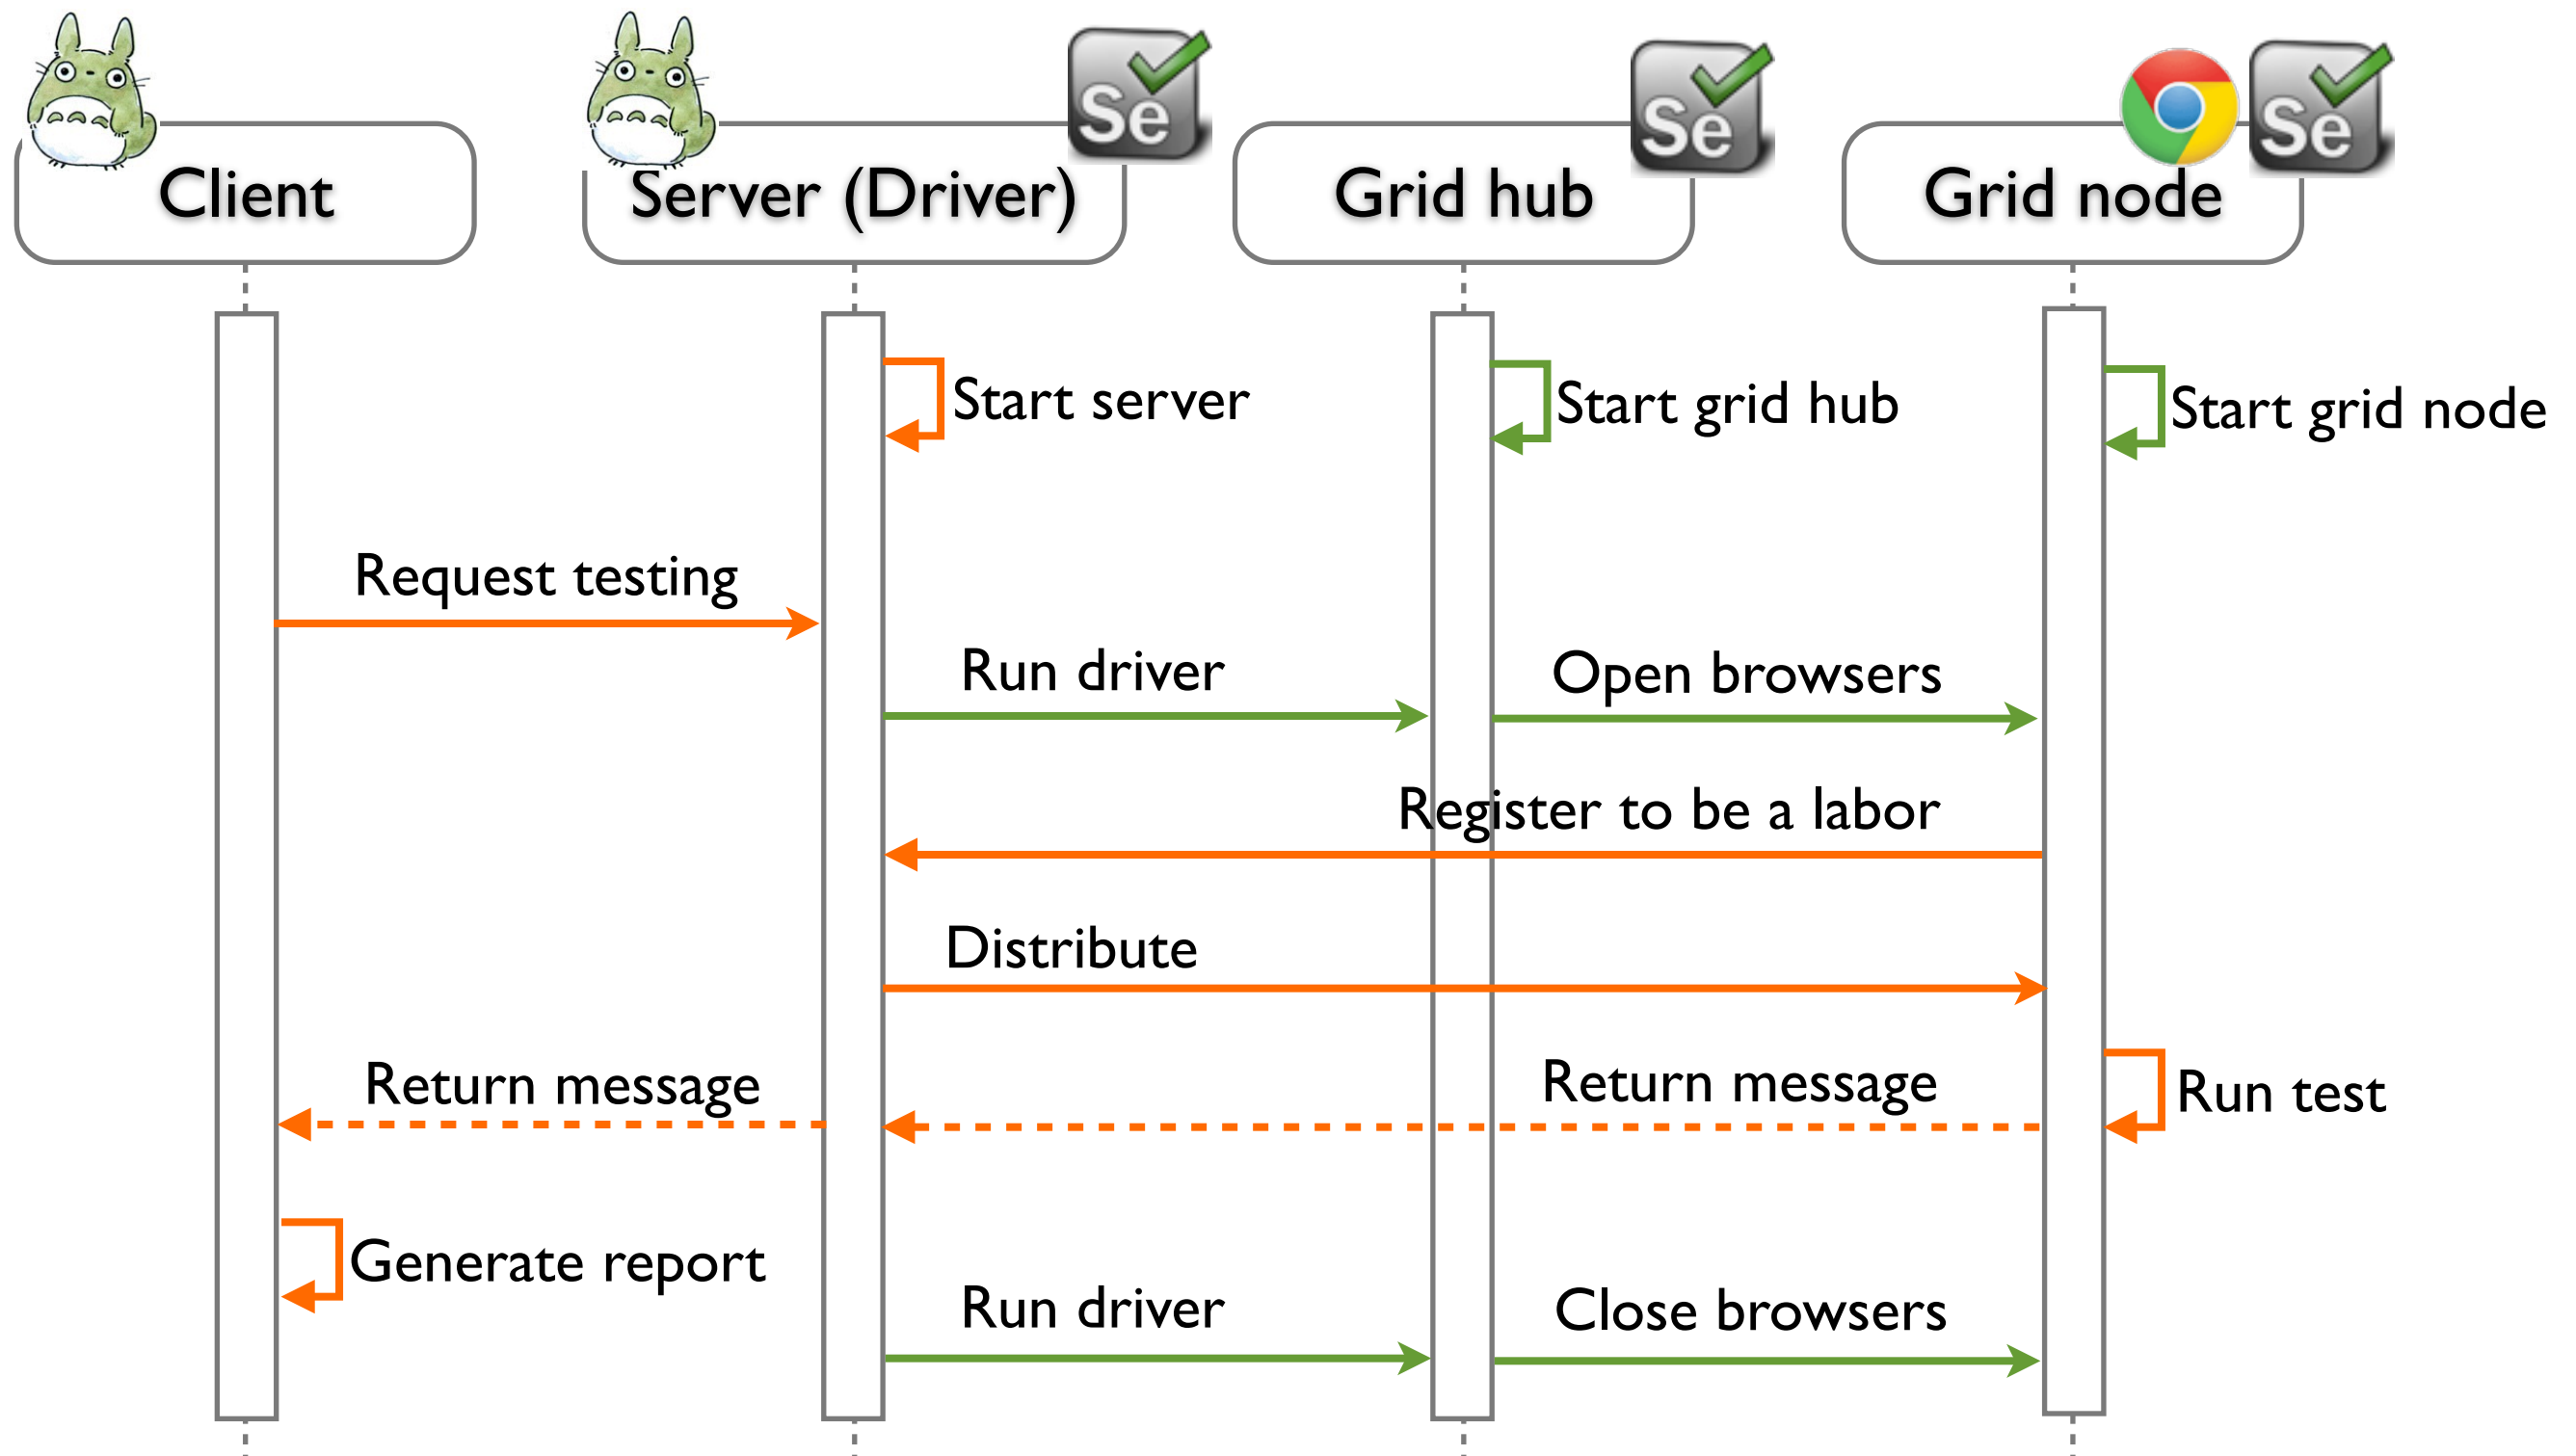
Client

Se Server (Driver)

Se Grid hub

Se Grid node

Start server

Start grid hub

Start grid node

Request testing

Run driver

Open browsers

Register to be a labor

Distribute

Return message

Return message

Run test

Generate report

Run driver

Close browsers